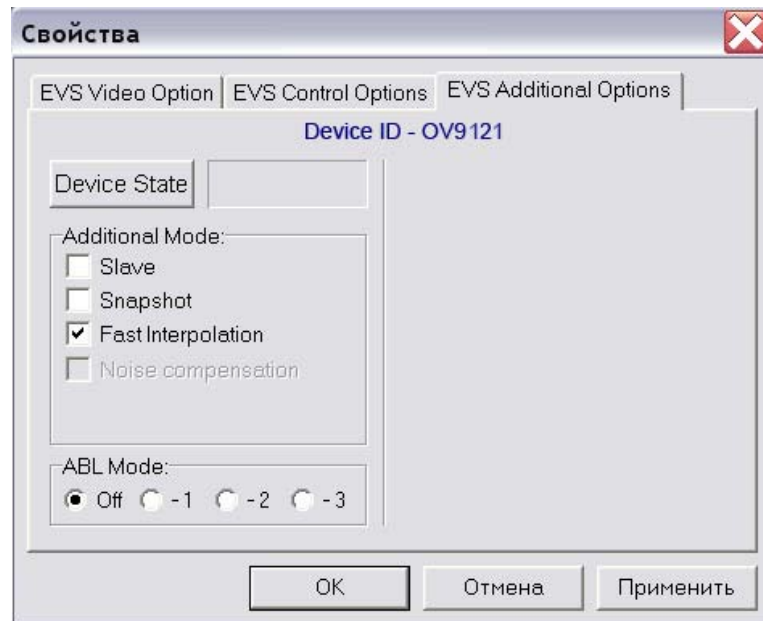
Свойства

EVS Video Option | EVS Control Options | EVS Additional Options

Device ID - OV9121

Device State

Additional Mode:
Slave
Snapshot
Fast Interpolation
Noise compensation

ABL Mode:
Off -1 -2 -3

OK Отмена Применить